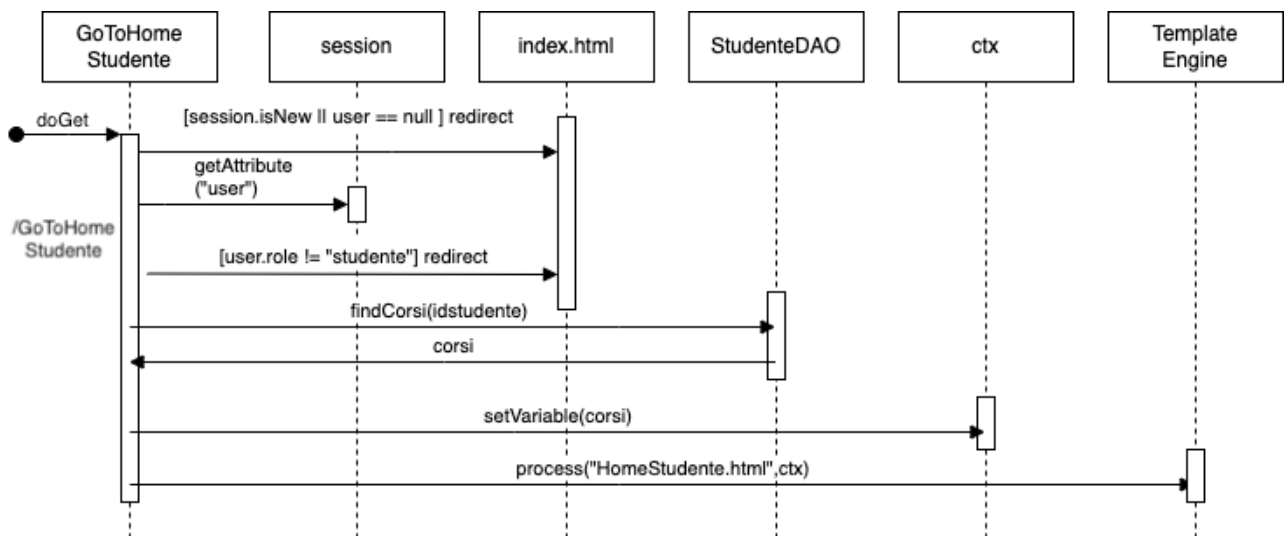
GoToHome Studente

session

index.html

StudenteDAO

ctx

Template Engine

doGet

[session.isNew || user == null ] redirect

getAttribute ("user")

/GoToHome Studente

[user.role != "studente"] redirect

findCorsi(idstudente)

corsi

setVariable(corsi)

process("HomeStudente.html",ctx)